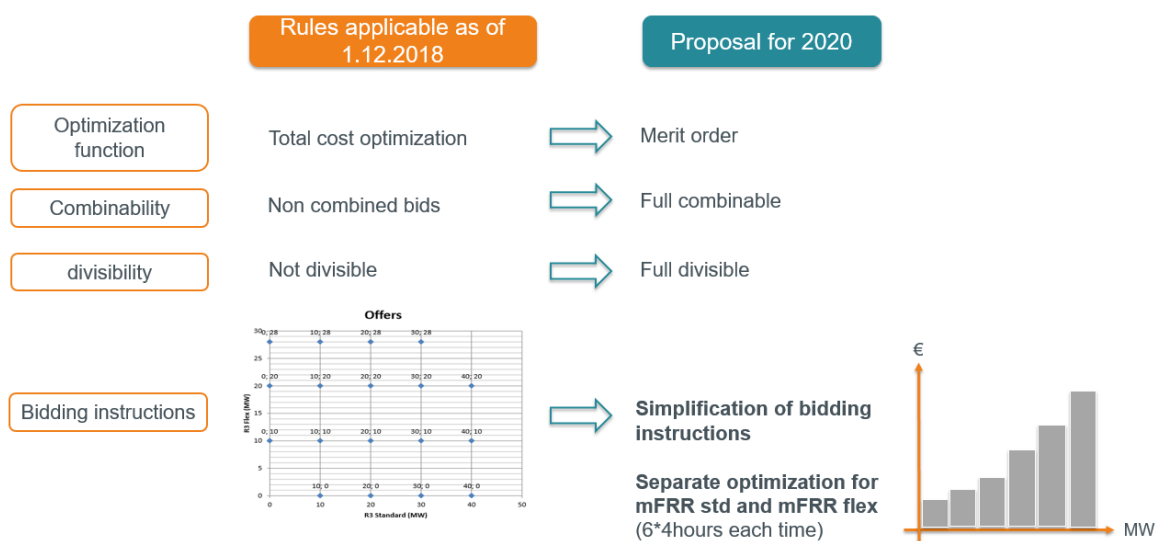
Rules applicable as of 1.12.2018

Proposal for 2020

Optimization function

Total cost optimization

Merit order

Combinability

Non combined bids

Full combinable

divisibility

Not divisible

Full divisible

Bidding instructions

Offers

30 0; 28 10; 28 20; 28 30; 28

25

20 0; 20 10; 20 20; 20 30; 20 40; 20

15

10 0; 10 10; 10 20; 10 30; 10 40; 10

5

0 10; 0 20; 0 30; 0 40; 0

0 10 20 30 40 50

R3 Flex (MW)

R3 Standard (MW)

Simplification of bidding instructions

Separate optimization for mFRR std and mFRR flex (6*4hours each time)

€

MW